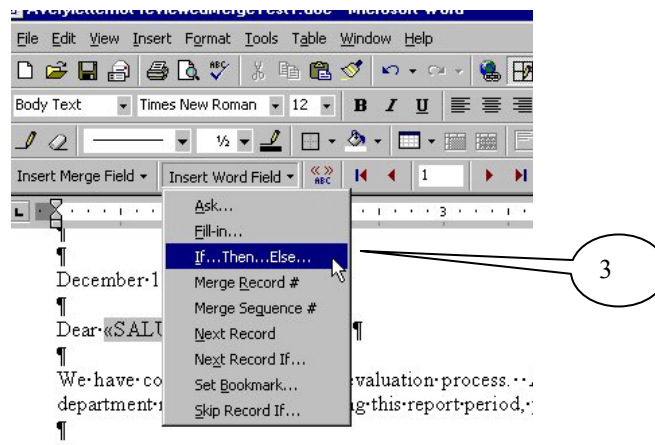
AYearlyletternotreviewedMergeTest1.doc - Microsoft Word

File Edit View Insert Format Tools Table Window Help

Body Text | Times New Roman | 12 | B I U

½

Insert Merge Field ▾ | Insert Word Field ▾ | 1

3

Ask...
Fill-in...
If...Then...Else...
Merge Record #
Merge Sequence #
Next Record
Next Record If...
Set Bookmark...
Skip Record If...

¶
¶
December·1
¶
Dear·«SALU ¶
¶
We·have·co evaluation·process.··
department· g·this·report·period,·
¶

3